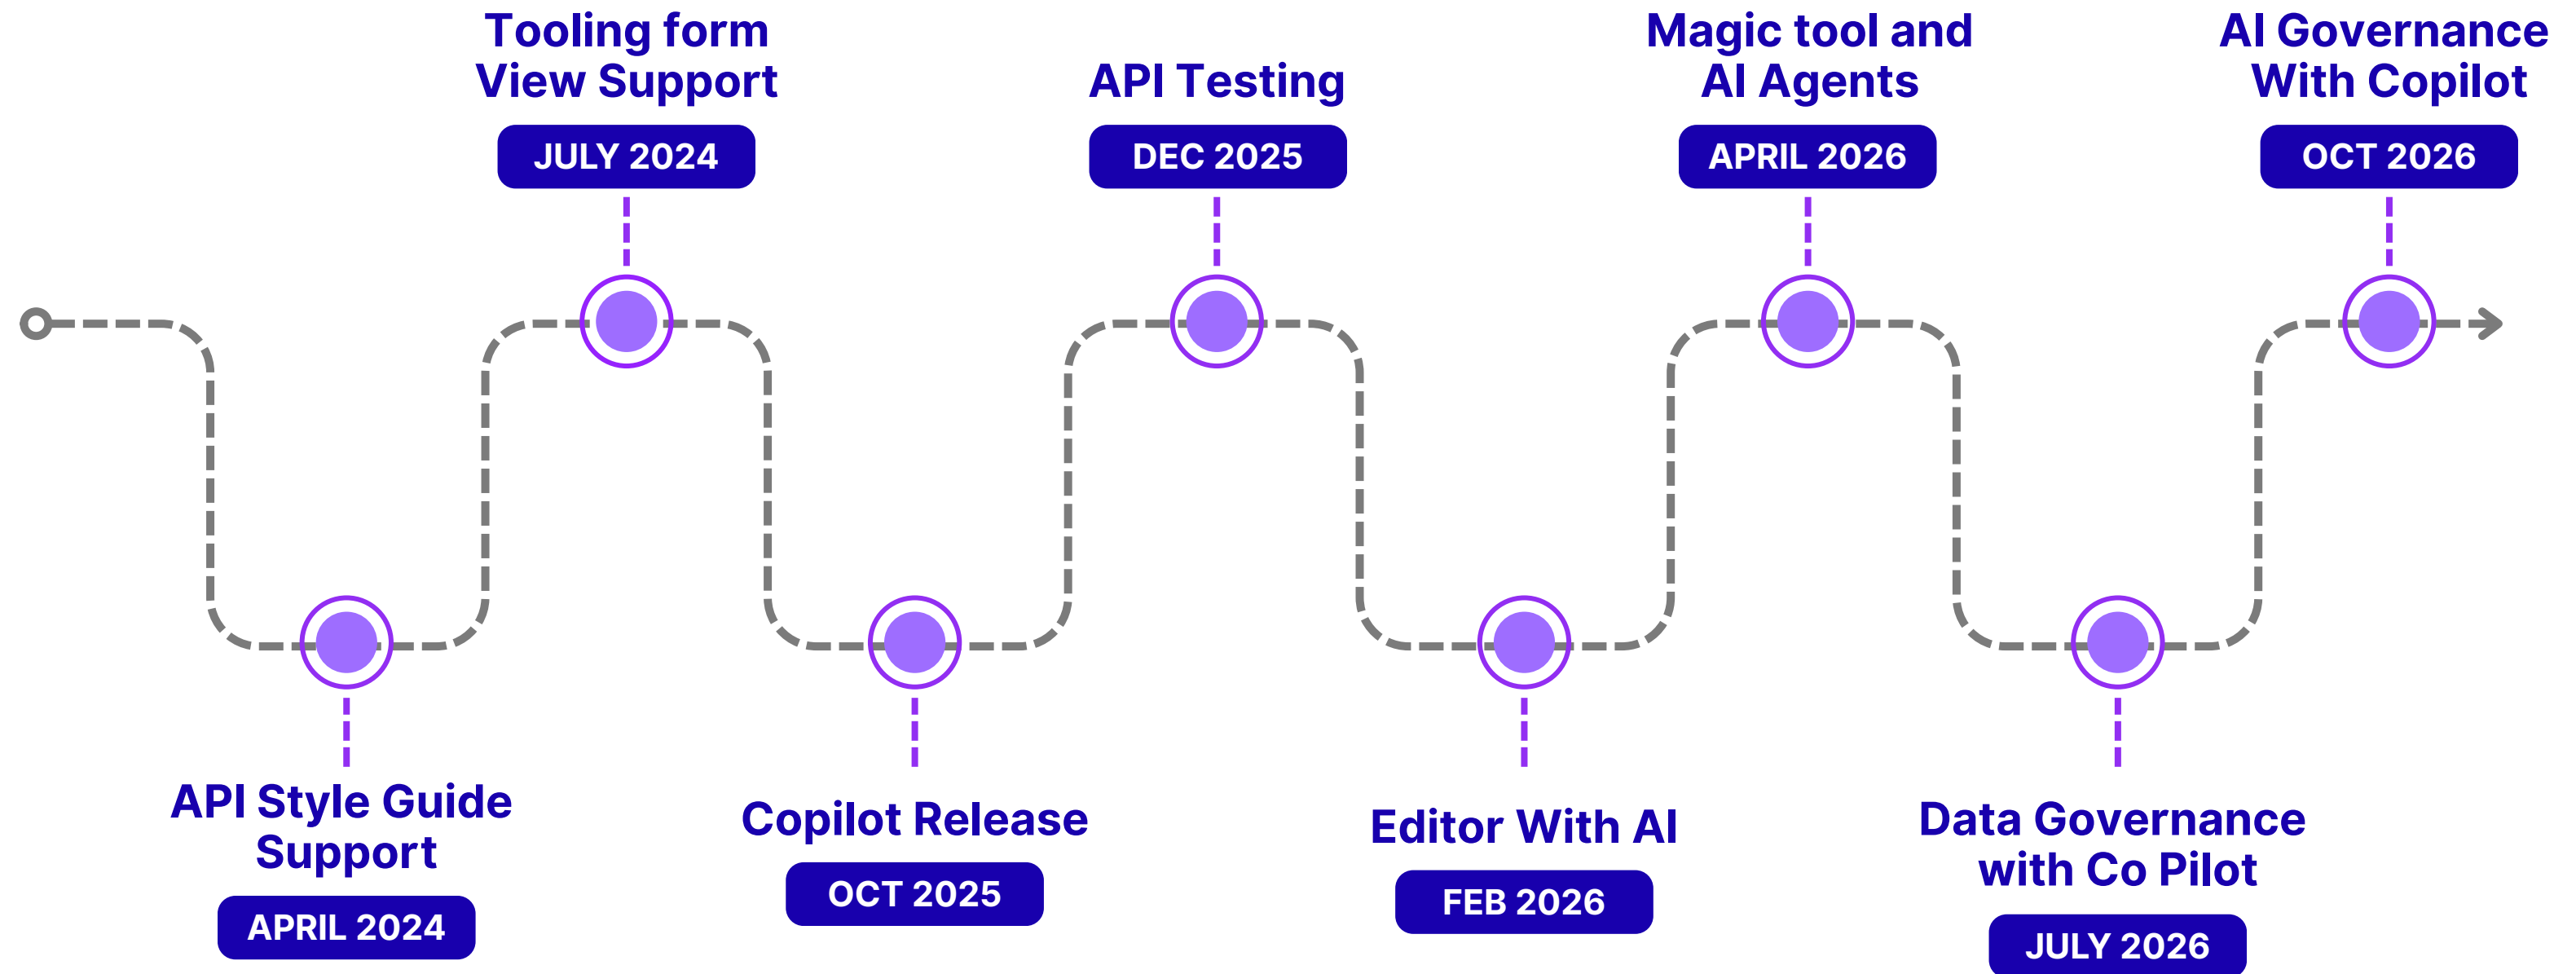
API Style Guide Support
APRIL 2024

Tooling form View Support
JULY 2024

Copilot Release
OCT 2025

API Testing
DEC 2025

Editor With AI
FEB 2026

Magic tool and AI Agents
APRIL 2026

Data Governance with Co Pilot
JULY 2026

AI Governance With Copilot
OCT 2026